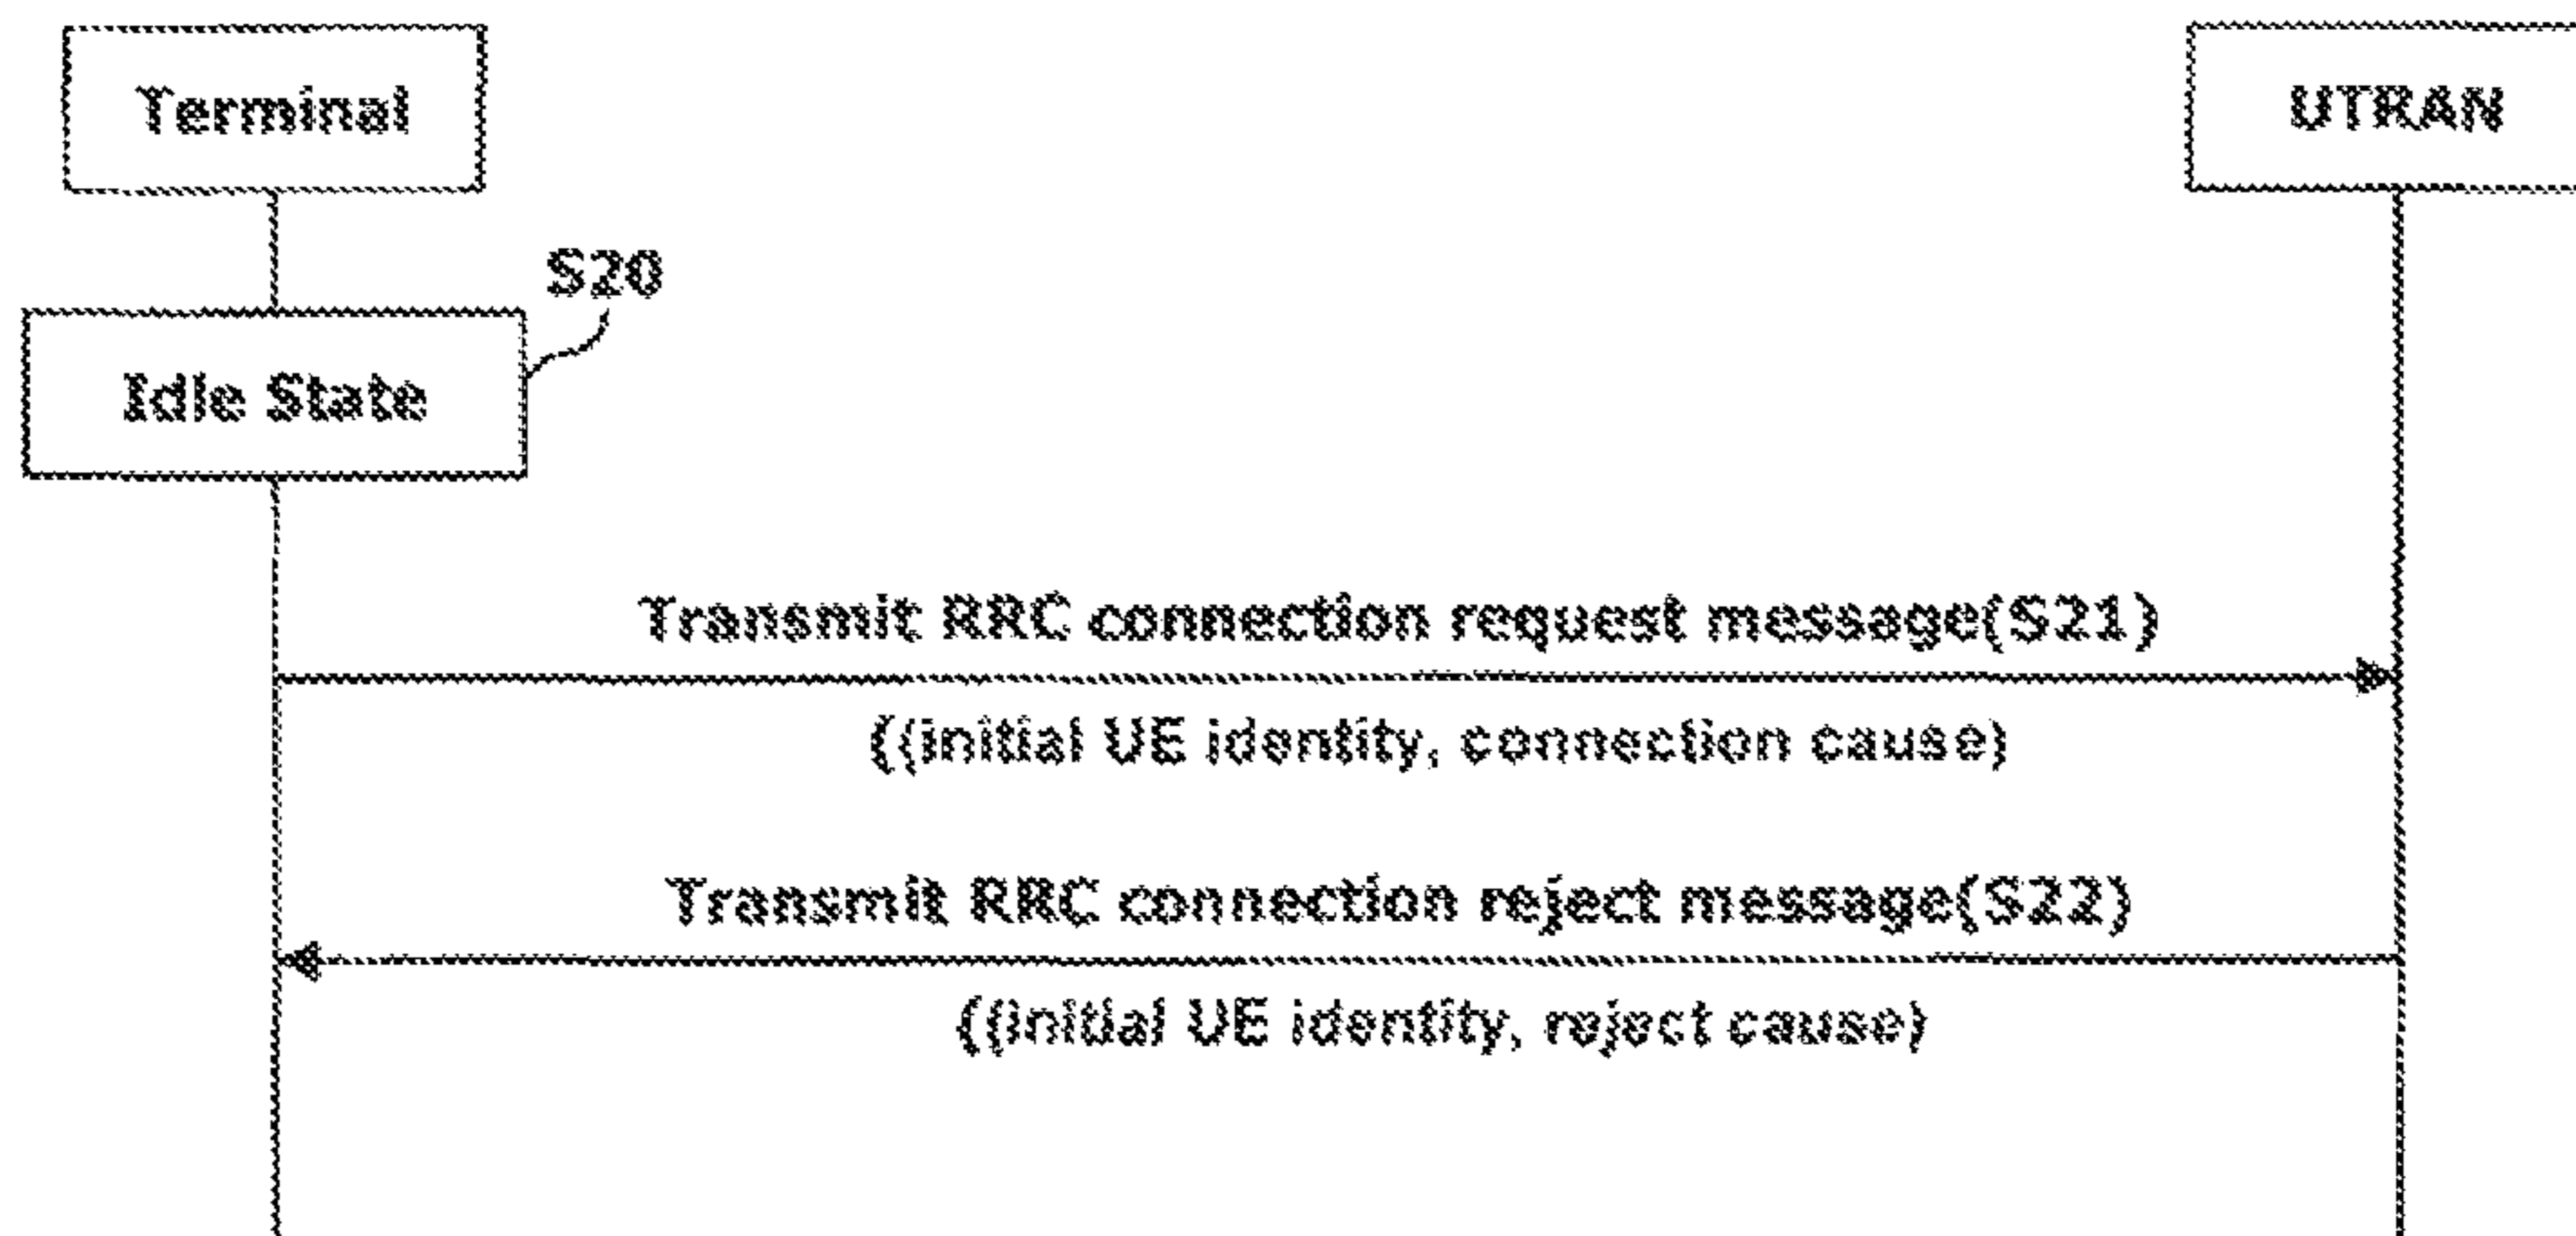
Terminal

UTRAN

S20

Idle State

Transmit RRC connection request message(S21)

((initial UE identity, connection cause)

Transmit RRC connection reject message(S22)

((initial UE identity, reject cause)